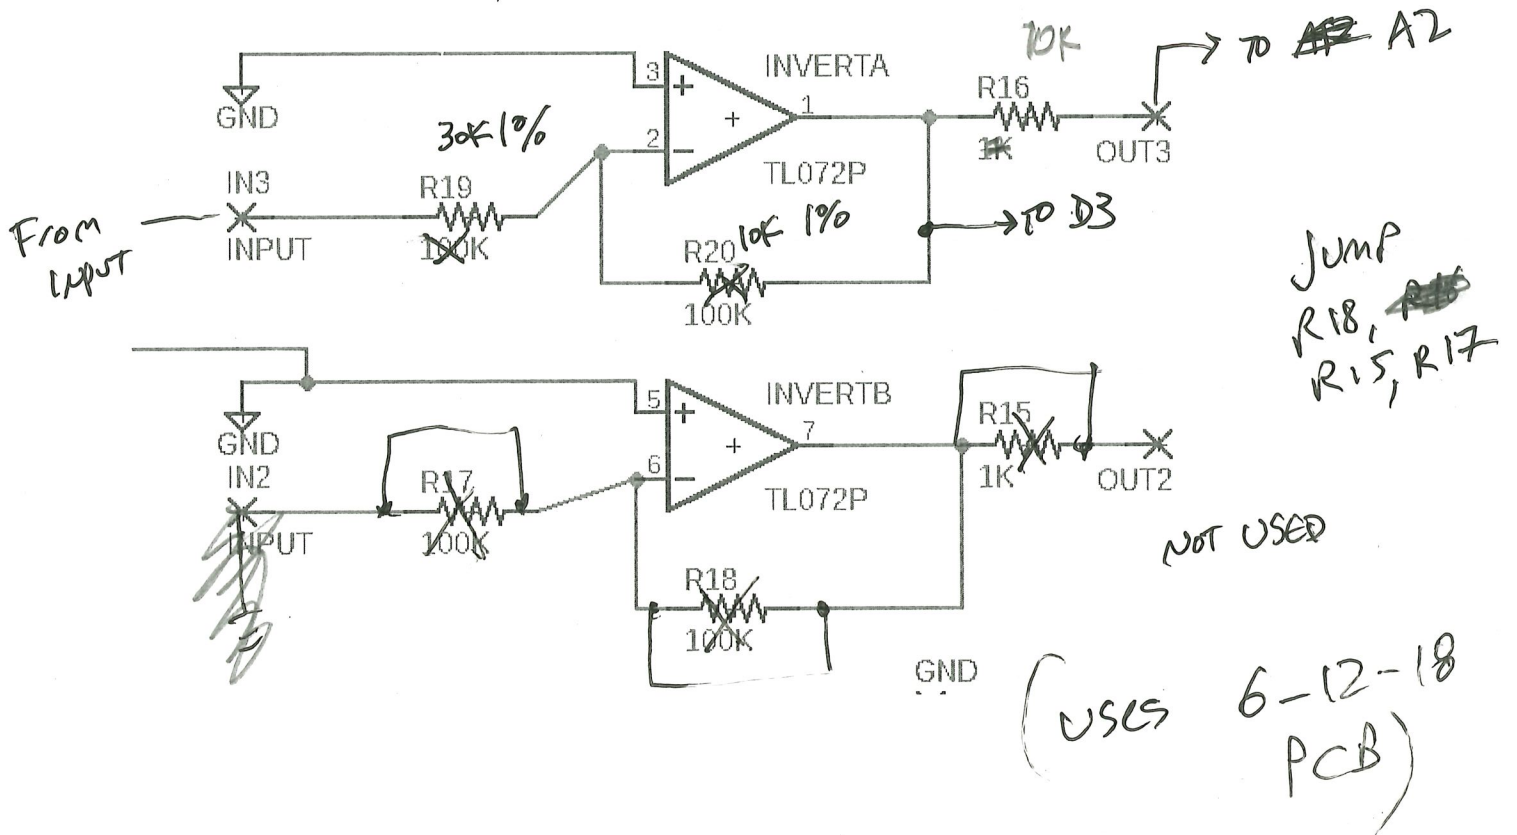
GND
3
2
INVERTA
1
TL072P
10K
R16
1K
OUT3
TO A2
30K 1%
IN3
INPUT
From input
R19
100K
R20 10K 1%
100K
TO D3
JUMP
R18, R15, R17
GND
5
6
INVERTB
7
TL072P
R15
1K
OUT2
IN2
INPUT
R17
100K
R18
100K
NOT USED
GND
(USES 6-12-18 PCB)